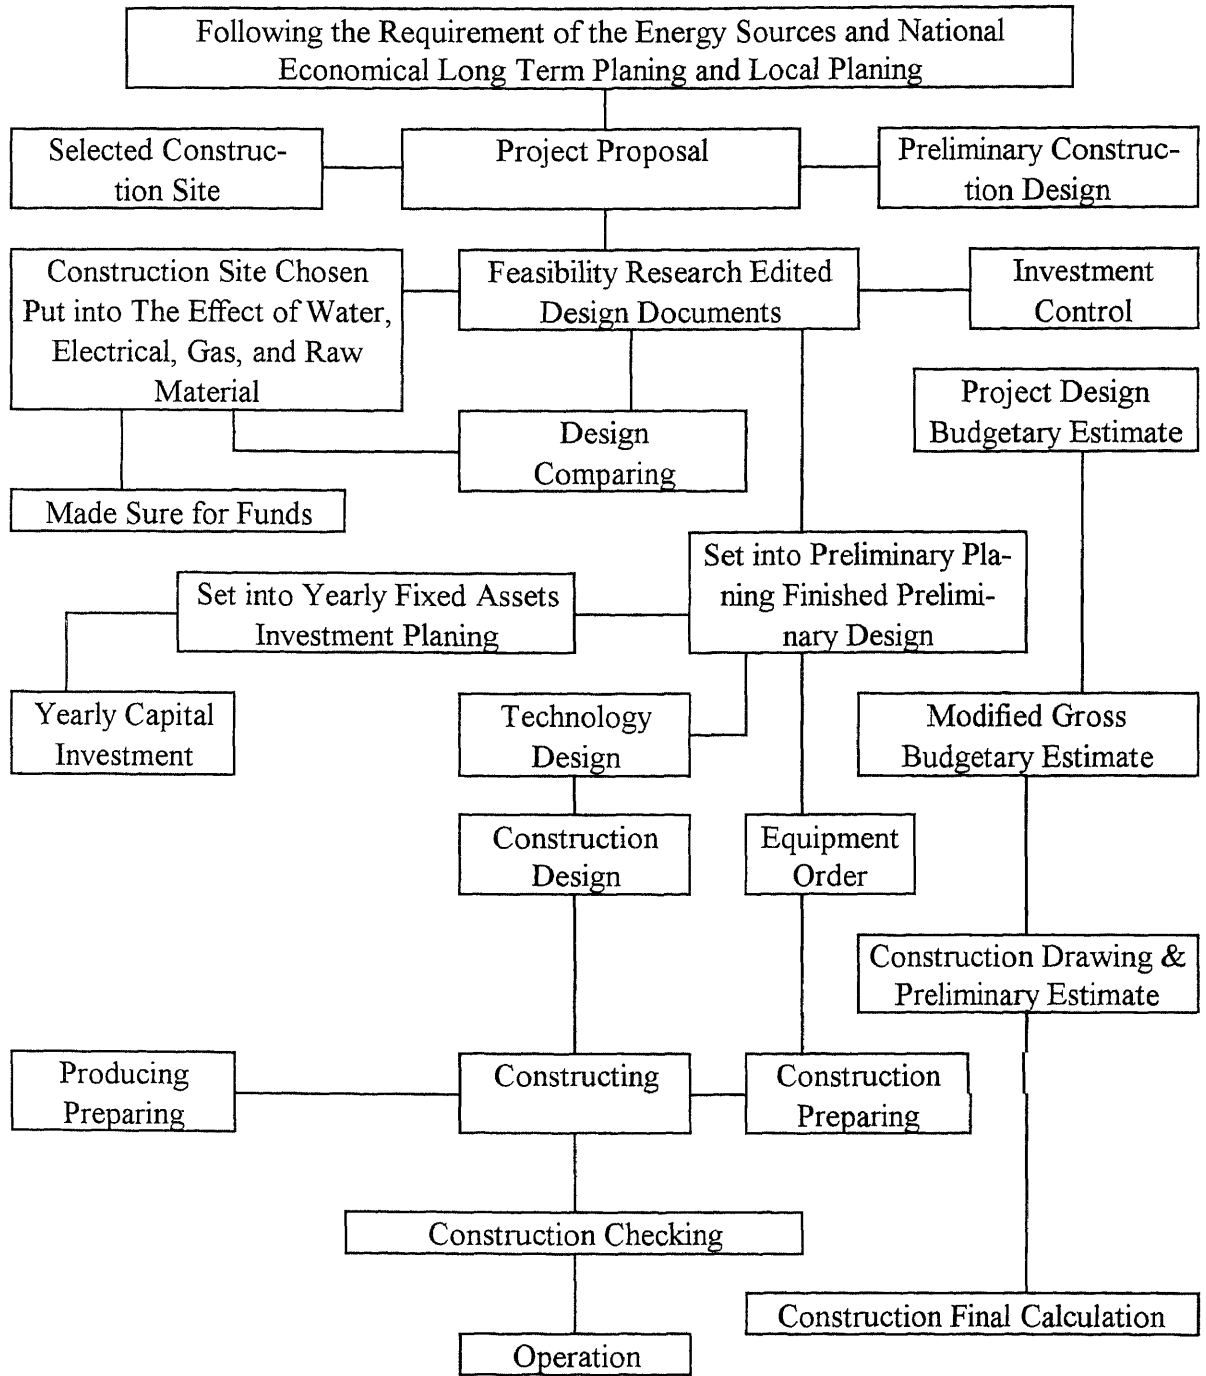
Following the Requirement of the Energy Sources and National Economical Long Term Planing and Local Planing

Selected Construction Site

Project Proposal

Preliminary Construction Design

Construction Site Chosen Put into The Effect of Water, Electrical, Gas, and Raw Material

Feasibility Research Edited Design Documents

Investment Control

Project Design Budgetary Estimate

Design Comparing

Made Sure for Funds

Set into Preliminary Planing Finished Preliminary Design

Set into Yearly Fixed Assets Investment Planing

Yearly Capital Investment

Technology Design

Modified Gross Budgetary Estimate

Construction Design

Equipment Order

Construction Drawing & Preliminary Estimate

Producing Preparing

Constructing

Construction Preparing

Construction Checking

Construction Final Calculation

Operation